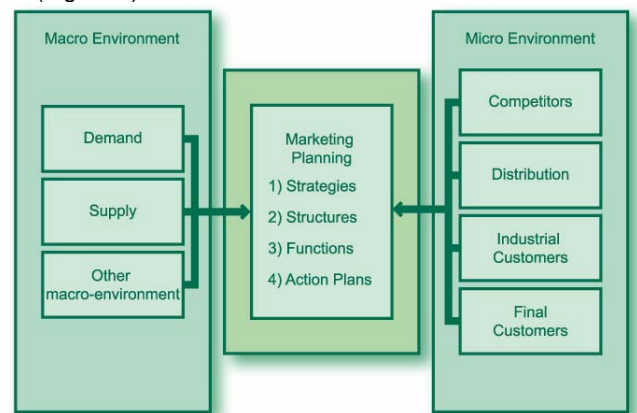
(Figure 1)

Macro Environment

Demand

Supply

Other macro-environment

Marketing Planning
1) Strategies
2) Structures
3) Functions
4) Action Plans

Micro Environment

Competitors

Distribution

Industrial Customers

Final Customers